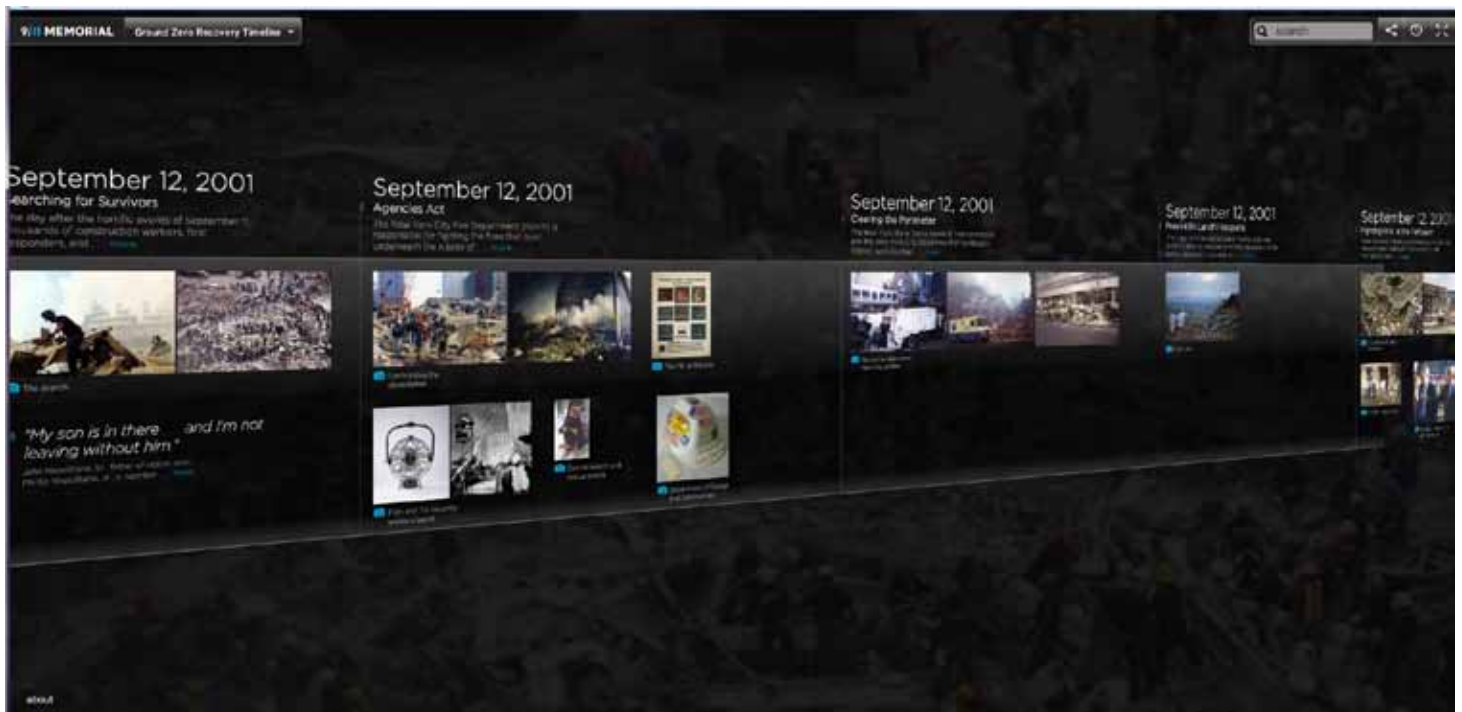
9/11 MEMORIAL Ground Zero Recovery Timeline

Search

September 12, 2001
Searching for Survivors
The day after the horrific events of September 11, thousands of construction workers, first responders, and ... more

The Search

"My son is in there and I'm not leaving without him."
John Vigiano Sr., father of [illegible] ... more

September 12, 2001
Agencies Act
The New York City Fire Department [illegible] Underneath the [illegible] ... more

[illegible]

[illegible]

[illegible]

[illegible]

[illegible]

September 12, 2001
Clearing the Perimeter
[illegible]

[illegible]

September 12, 2001
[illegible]
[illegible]

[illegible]

September 12, 2001
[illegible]

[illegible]

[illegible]

about